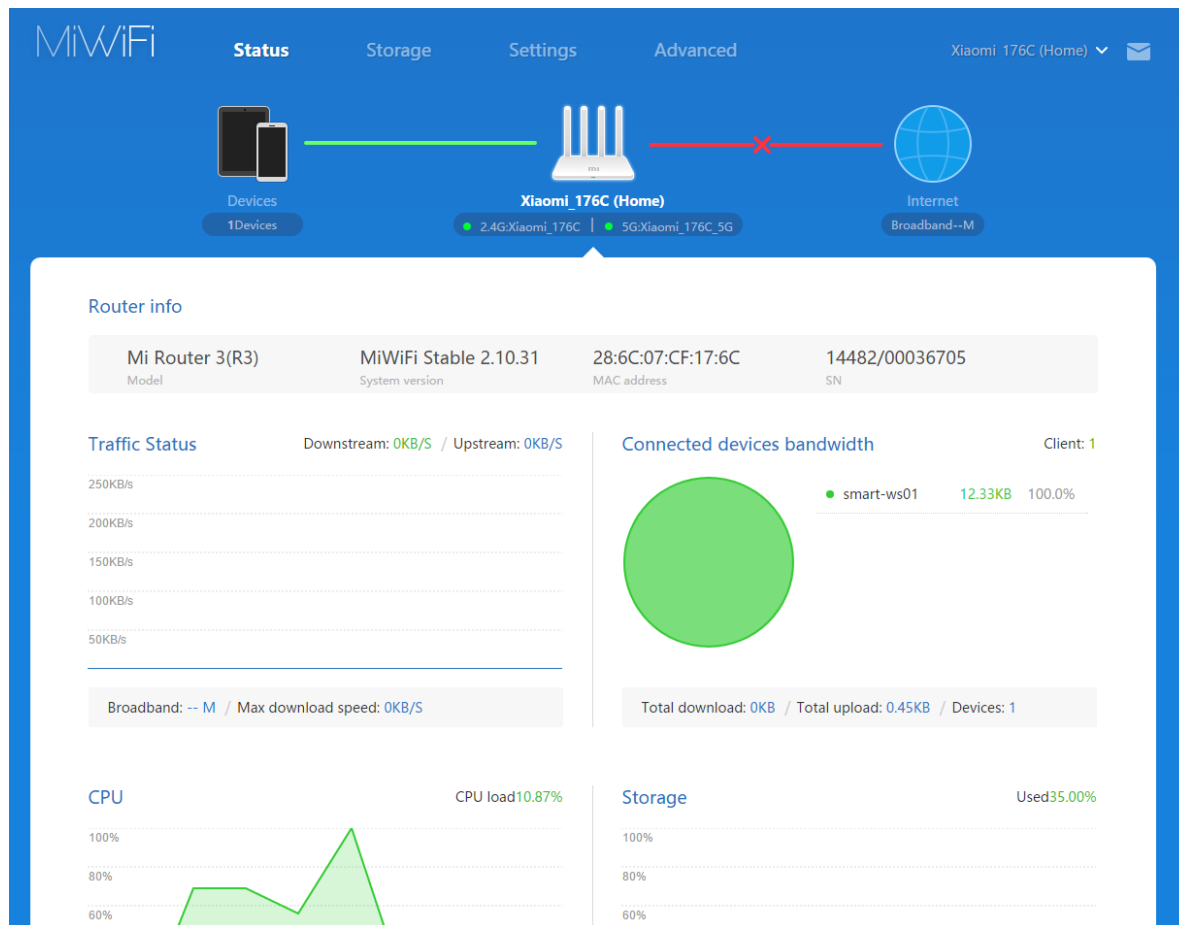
MiWiFi

Status Storage Settings Advanced

Xiaomi_176C (Home)

Devices
1Devices

Xiaomi_176C (Home)
2.4G:Xiaomi_176C | 5G:Xiaomi_176C_5G

Internet
Broadband--M

Router info

| Mi Router 3(R3) | MiWiFi Stable 2.10.31 | 28:6C:07:CF:17:6C | 14482/00036705 |
|---|---|---|---|
| Model | System version | MAC address | SN |

Traffic Status

Downstream: 0KB/S / Upstream: 0KB/S

250KB/s
200KB/s
150KB/s
100KB/s
50KB/s

Broadband: -- M / Max download speed: 0KB/S

Connected devices bandwidth

Client: 1

smart-ws01 12.33KB 100.0%

Total download: 0KB / Total upload: 0.45KB / Devices: 1

CPU

CPU load10.87%

100%
80%
60%

Storage

Used35.00%

100%
80%
60%